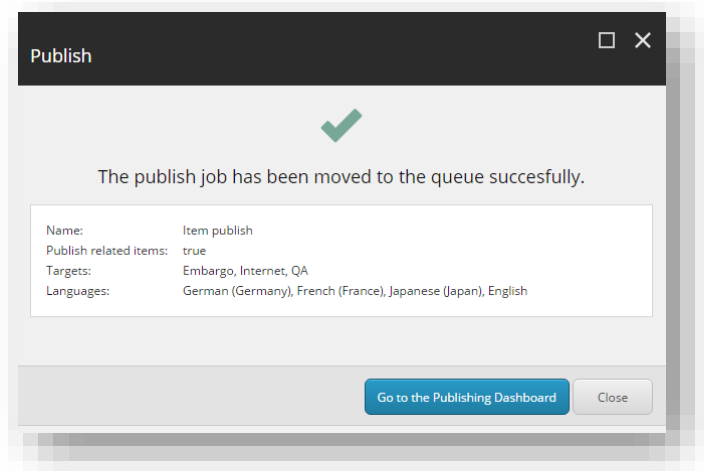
Publish

The publish job has been moved to the queue succesfully.

| | |
|---|---|
| Name: | Item publish |
| Publish related items: | true |
| Targets: | Embargo, Internet, QA |
| Languages: | German (Germany), French (France), Japanese (Japan), English |

Go to the Publishing Dashboard

Close